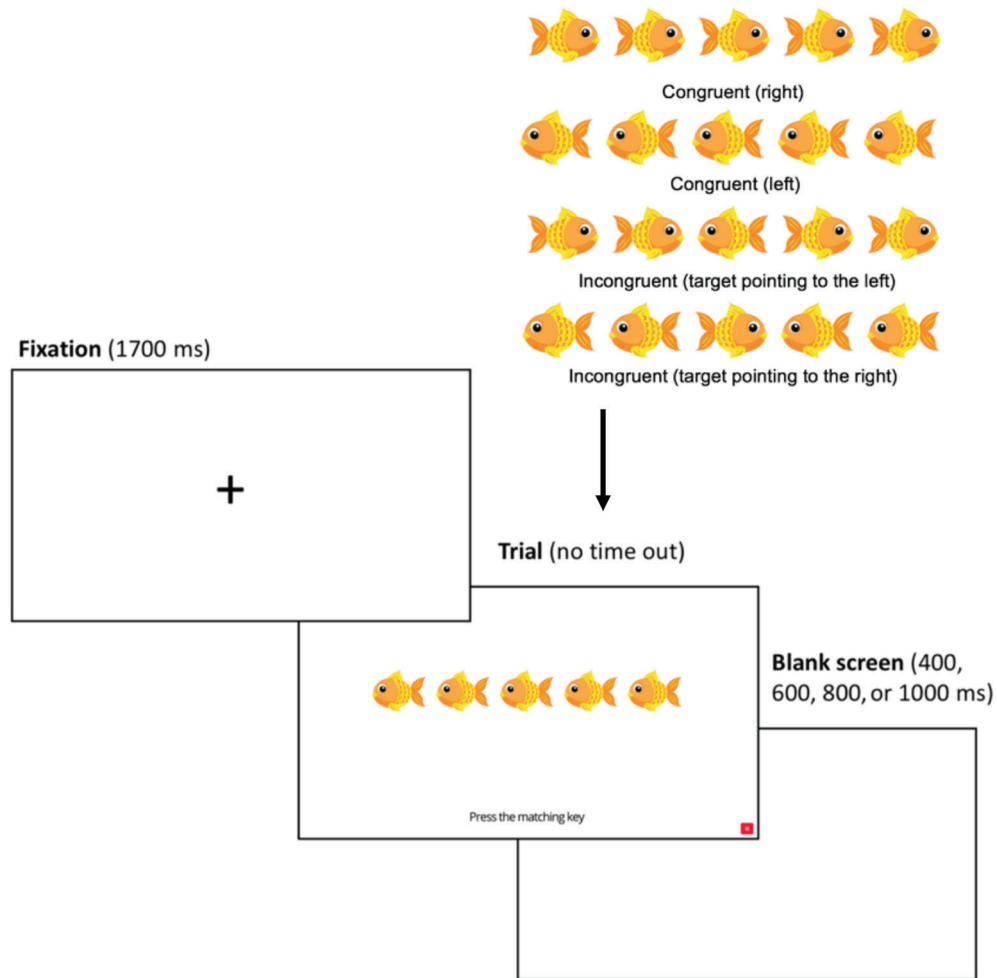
Congruent (right)

Congruent (left)

Incongruent (target pointing to the left)

Incongruent (target pointing to the right)

**Fixation** (1700 ms)

+

**Trial** (no time out)

Press the matching key

×

**Blank screen** (400, 600, 800, or 1000 ms)